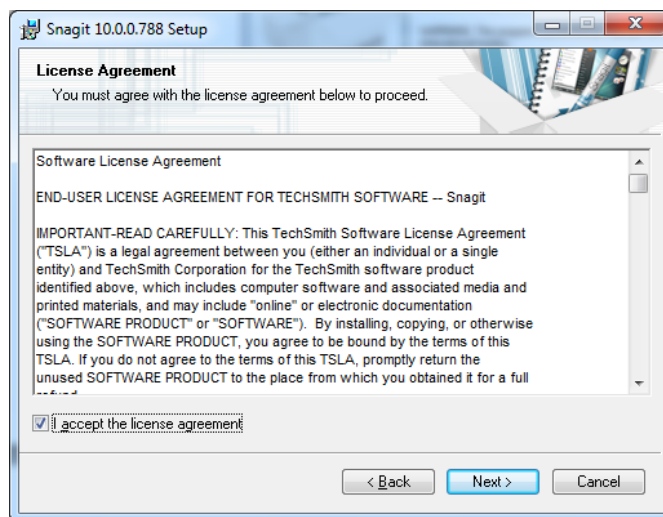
Snagit 10.0.0.788 Setup

License Agreement

You must agree with the license agreement below to proceed.

Software License Agreement

END-USER LICENSE AGREEMENT FOR TECHSMITH SOFTWARE -- Snagit

IMPORTANT-READ CAREFULLY: This TechSmith Software License Agreement ("TSLA") is a legal agreement between you (either an individual or a single entity) and TechSmith Corporation for the TechSmith software product identified above, which includes computer software and associated media and printed materials, and may include "online" or electronic documentation ("SOFTWARE PRODUCT" or "SOFTWARE"). By installing, copying, or otherwise using the SOFTWARE PRODUCT, you agree to be bound by the terms of this TSLA. If you do not agree to the terms of this TSLA, promptly return the unused SOFTWARE PRODUCT to the place from which you obtained it for a full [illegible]

I accept the license agreement

< Back

Next >

Cancel